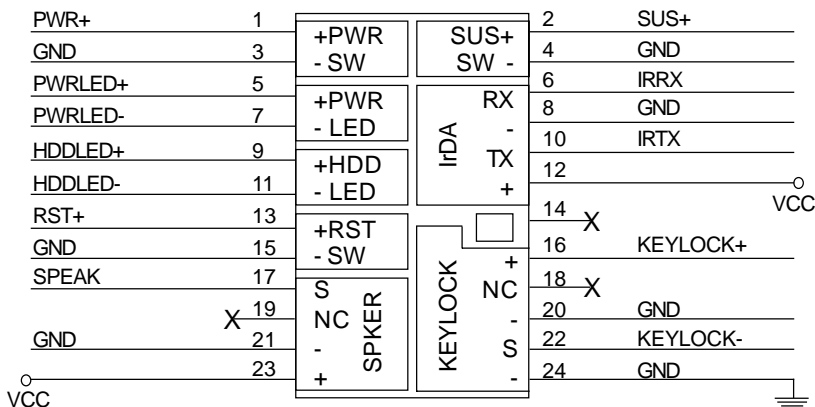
PWR+ 1
GND 3
PWRLED+ 5
PWRLED- 7
HDDLED+ 9
HDDLED- 11
RST+ 13
GND 15
SPEAK 17
X 19
GND 21
23
VCC

+PWR
- SW
+PWR
- LED
+HDD
- LED
+RST
- SW
S
NC
-
+
SPKER

SUS+
SW -
RX
-
TX
+
IrDA
+
NC
-
S
-
KEYLOCK

2 SUS+
4 GND
6 IRRX
8 GND
10 IRTX
12
VCC
14 X
16 KEYLOCK+
18 X
20 GND
22 KEYLOCK-
24 GND